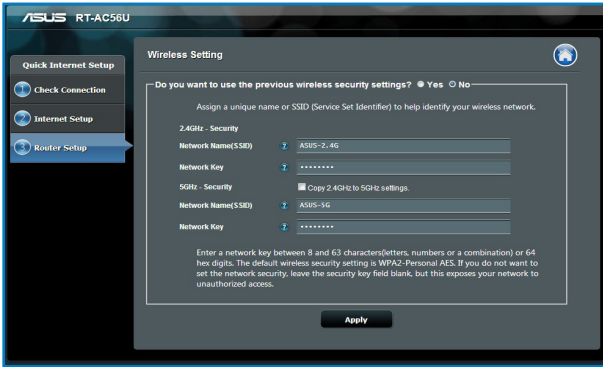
ASUS RT-AC56U

Quick Internet Setup

1 Check Connection

2 Internet Setup

3 Router Setup

Wireless Setting

Do you want to use the previous wireless security settings? Yes No

Assign a unique name or SSID (Service Set Identifier) to help identify your wireless network.

2.4GHz - Security

Network Name(SSID) ? ASUS-2.4G

Network Key ? ••••••••

5GHz - Security

Copy 2.4GHz to 5GHz settings.

Network Name(SSID) ? ASUS-5G

Network Key ? ••••••••

Enter a network key between 8 and 63 characters(letters, numbers or a combination) or 64 hex digits. The default wireless security setting is WPA2-Personal AES. If you do not want to set the network security, leave the security key field blank, but this exposes your network to unauthorized access.

Apply